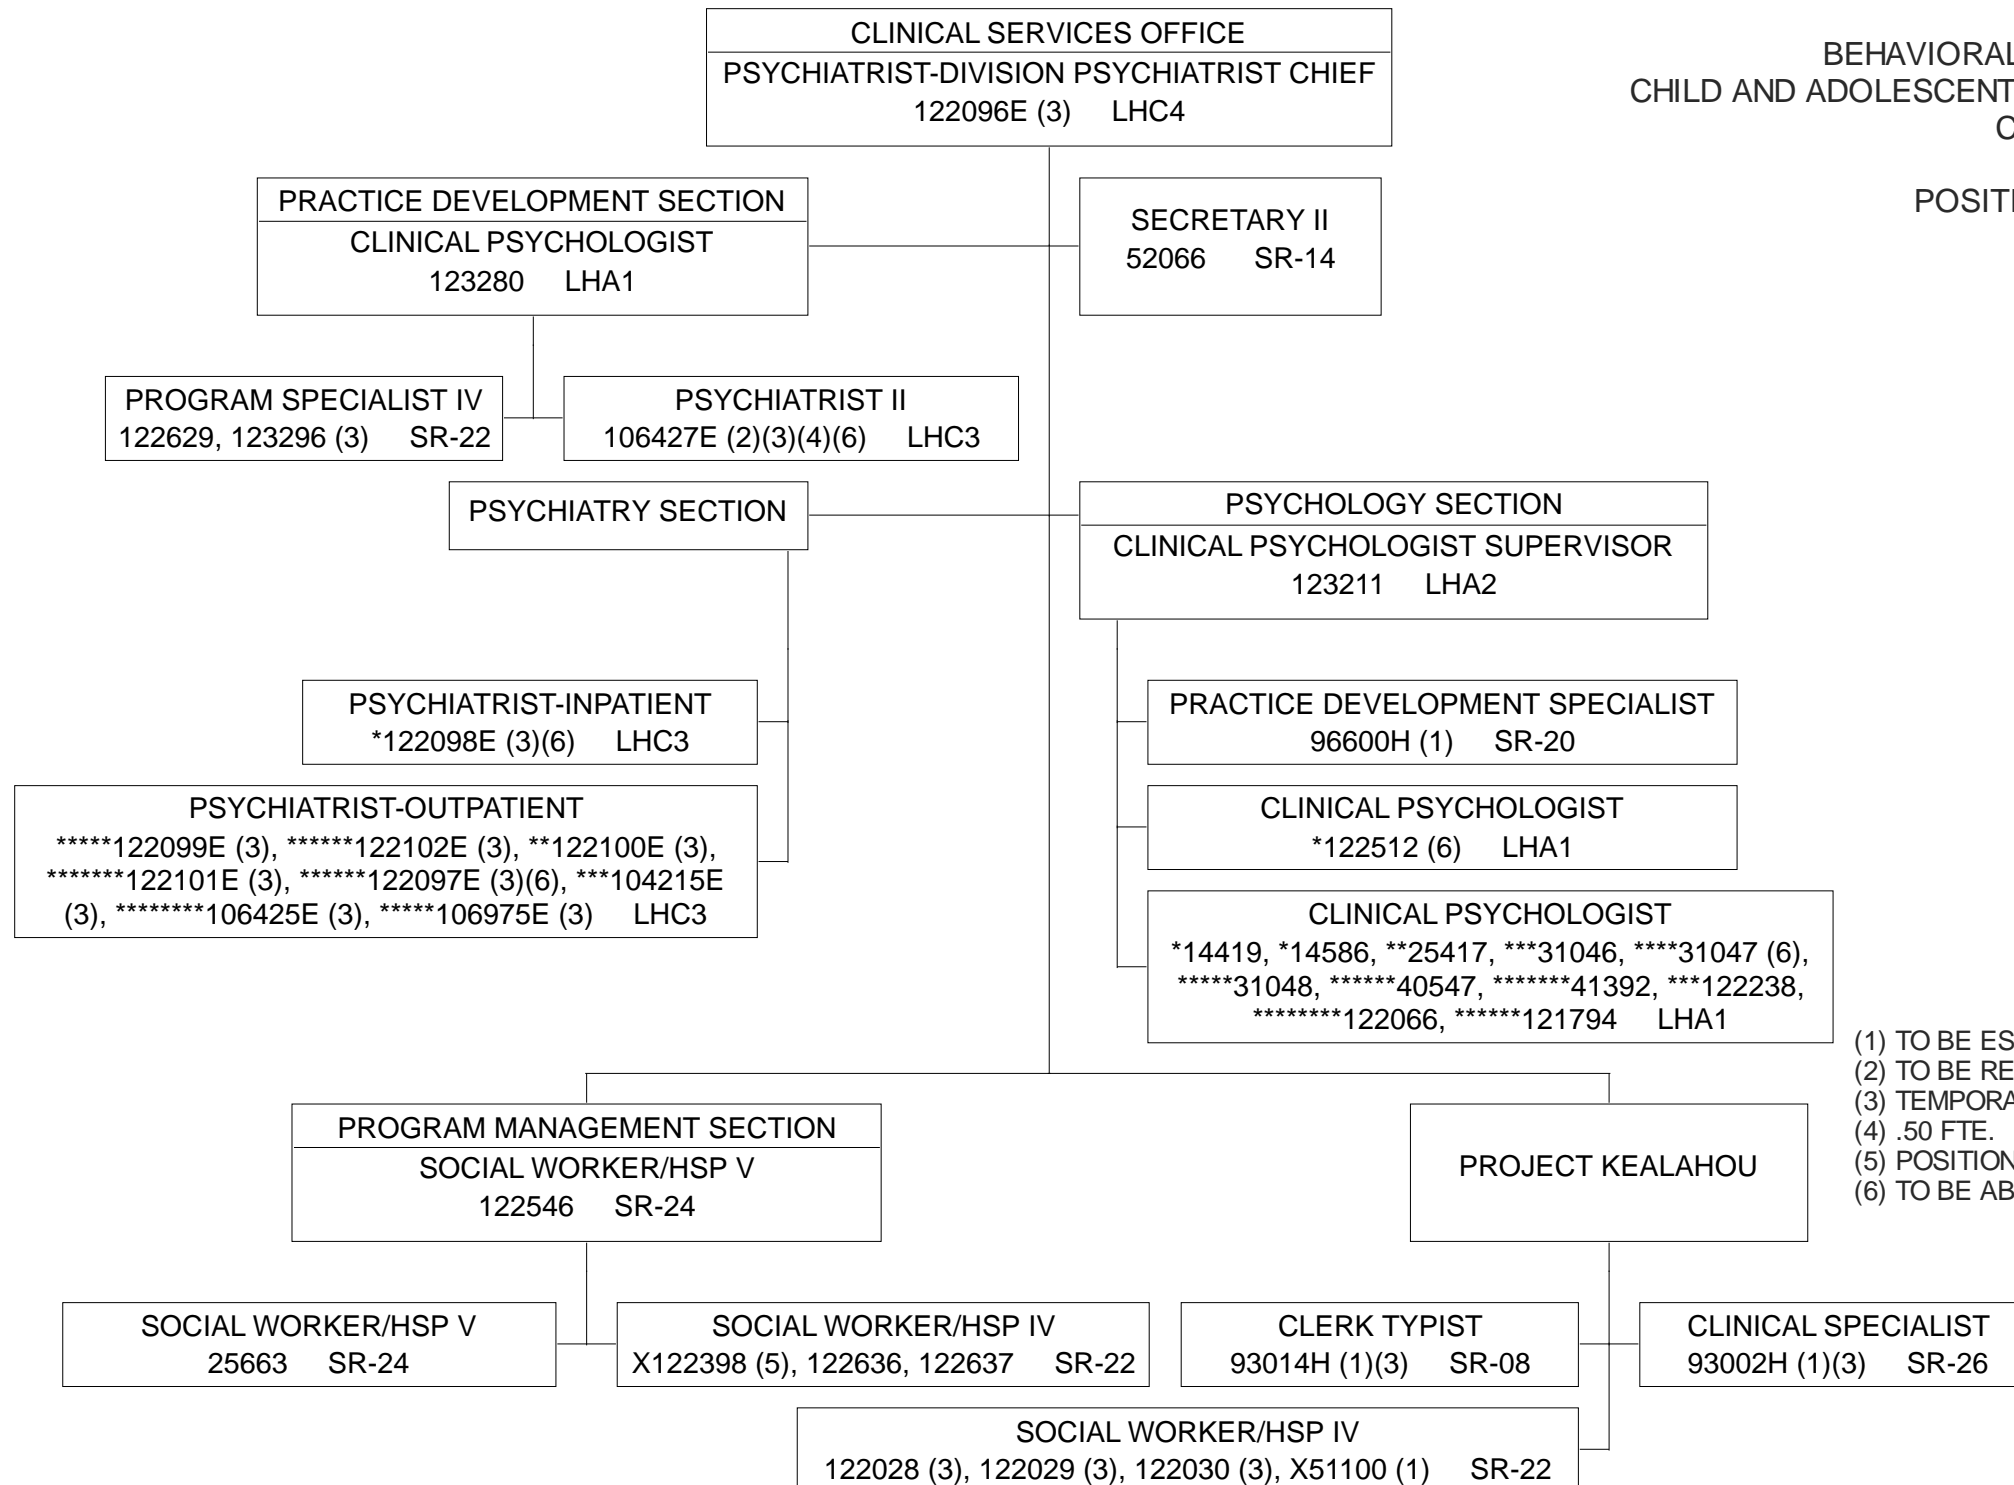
CLINICAL SERVICES OFFICE
PSYCHIATRIST-DIVISION PSYCHIATRIST CHIEF
122096E (3) LHC4

BEHAVIORAL
CHILD AND ADOLESCENT
C

POSIT

PRACTICE DEVELOPMENT SECTION
CLINICAL PSYCHOLOGIST
123280 LHA1

SECRETARY II
52066 SR-14

PROGRAM SPECIALIST IV
122629, 123296 (3) SR-22

PSYCHIATRIST II
106427E (2)(3)(4)(6) LHC3

PSYCHIATRY SECTION

PSYCHOLOGY SECTION
CLINICAL PSYCHOLOGIST SUPERVISOR
123211 LHA2

PSYCHIATRIST-INPATIENT
*122098E (3)(6) LHC3

PSYCHIATRIST-OUTPATIENT
*****122099E (3), ******122102E (3), **122100E (3), *******122101E (3), ******122097E (3)(6), ***104215E (3), ********106425E (3), *****106975E (3) LHC3

PRACTICE DEVELOPMENT SPECIALIST
96600H (1) SR-20

CLINICAL PSYCHOLOGIST
*122512 (6) LHA1

CLINICAL PSYCHOLOGIST
*14419, *14586, **25417, ***31046, ****31047 (6), *****31048, ******40547, *******41392, ***122238, ********122066, ******121794 LHA1

(1) TO BE ES
(2) TO BE RE
(3) TEMPORA
(4) .50 FTE.
(5) POSITION
(6) TO BE AB

PROGRAM MANAGEMENT SECTION
SOCIAL WORKER/HSP V
122546 SR-24

PROJECT KEALAHOU

SOCIAL WORKER/HSP V
25663 SR-24

SOCIAL WORKER/HSP IV
X122398 (5), 122636, 122637 SR-22

CLERK TYPIST
93014H (1)(3) SR-08

CLINICAL SPECIALIST
93002H (1)(3) SR-26

SOCIAL WORKER/HSP IV
122028 (3), 122029 (3), 122030 (3), X51100 (1) SR-22